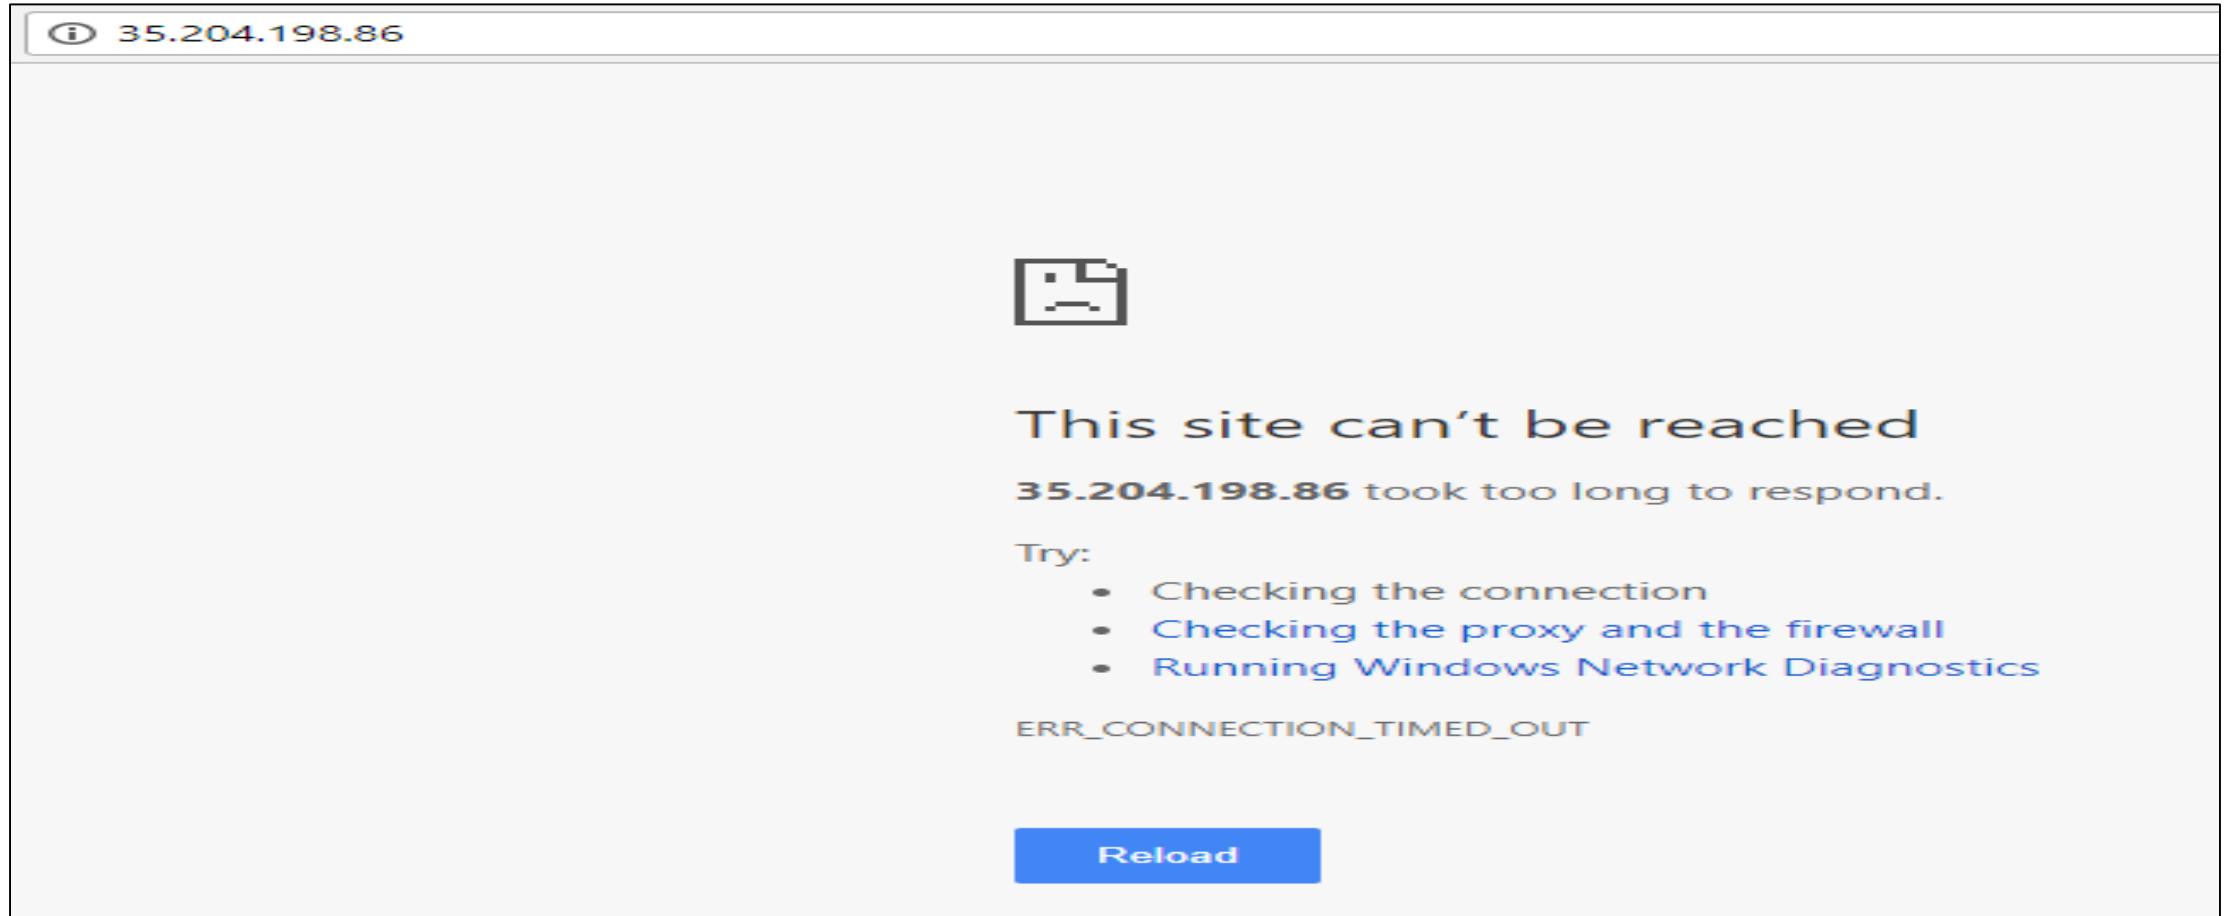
35.204.198.86

This site can’t be reached

35.204.198.86 took too long to respond.

Try:

- Checking the connection
- Checking the proxy and the firewall
- Running Windows Network Diagnostics

ERR_CONNECTION_TIMED_OUT

Reload